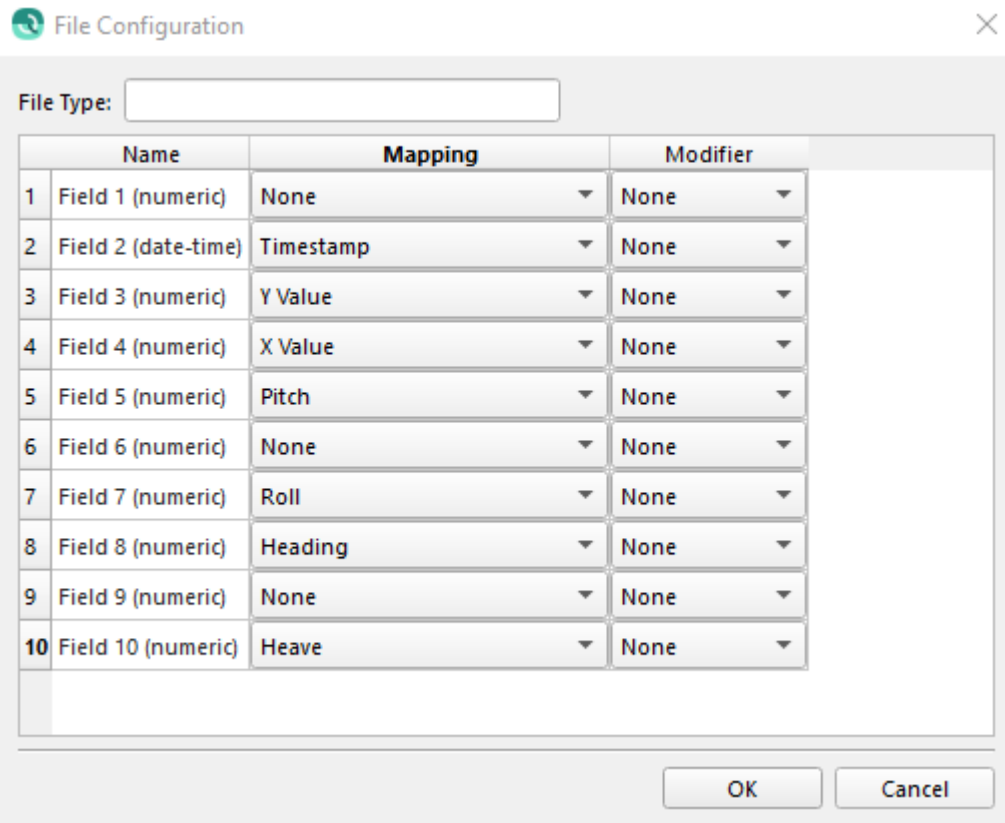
File Configuration

File Type:

| | Name | Mapping | Modifier |
|---|---|---|---|
| 1 | Field 1 (numeric) | None | None |
| 2 | Field 2 (date-time) | Timestamp | None |
| 3 | Field 3 (numeric) | Y Value | None |
| 4 | Field 4 (numeric) | X Value | None |
| 5 | Field 5 (numeric) | Pitch | None |
| 6 | Field 6 (numeric) | None | None |
| 7 | Field 7 (numeric) | Roll | None |
| 8 | Field 8 (numeric) | Heading | None |
| 9 | Field 9 (numeric) | None | None |
| 10 | Field 10 (numeric) | Heave | None |

OK Cancel